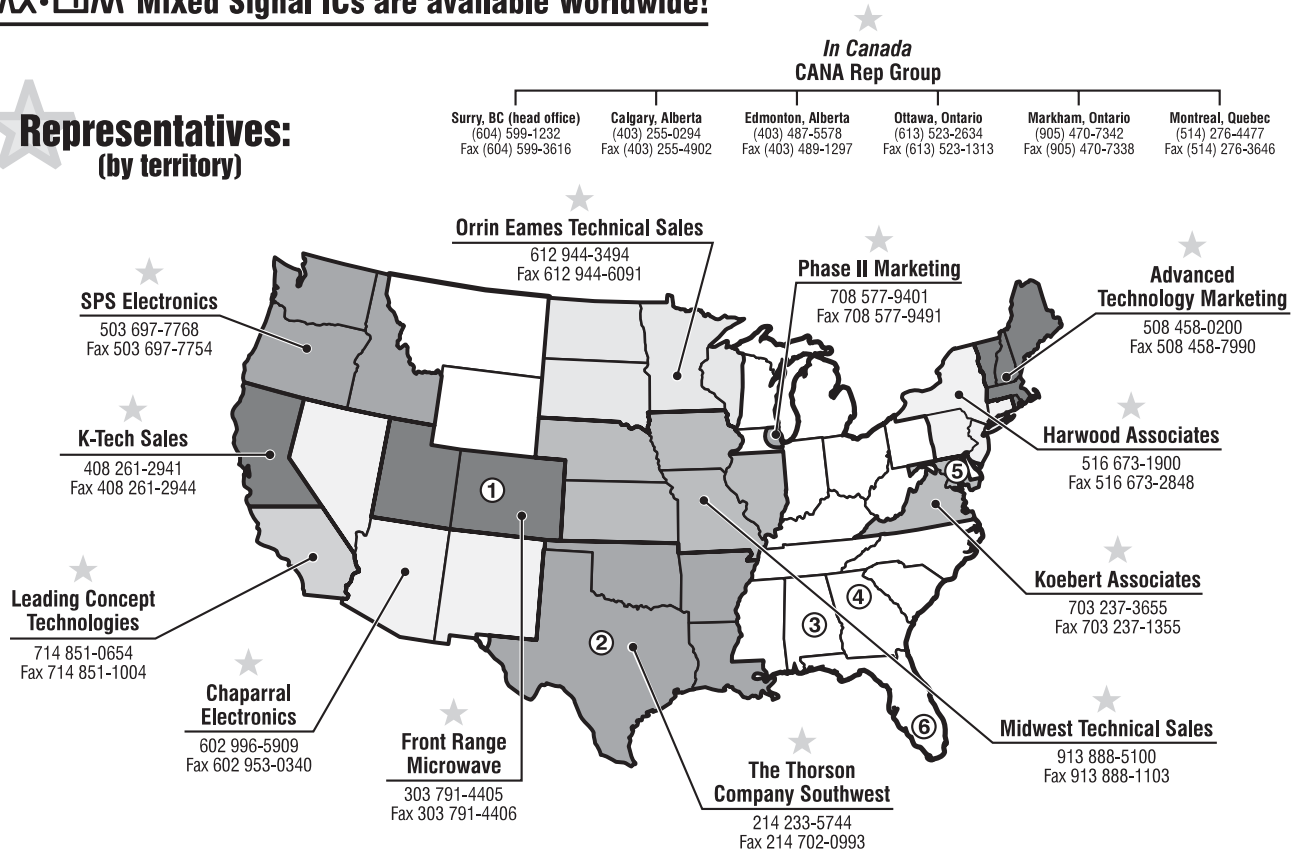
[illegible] Mixed Signal ICs are available Worldwide!

In Canada
CANA Rep Group

Surry, BC (head office)
(604) 599-1232
Fax (604) 599-3616

Calgary, Alberta
(403) 255-0294
Fax (403) 255-4902

Edmonton, Alberta
(403) 487-5578
Fax (403) 489-1297

Ottawa, Ontario
(613) 523-2634
Fax (613) 523-1313

Markham, Ontario
(905) 470-7342
Fax (905) 470-7338

Montreal, Quebec
(514) 276-4477
Fax (514) 276-3646

Representatives:
(by territory)

Orrin Eames Technical Sales
612 944-3494
Fax 612 944-6091

Phase II Marketing
708 577-9401
Fax 708 577-9491

Advanced Technology Marketing
508 458-0200
Fax 508 458-7990

SPS Electronics
503 697-7768
Fax 503 697-7754

K-Tech Sales
408 261-2941
Fax 408 261-2944

Harwood Associates
516 673-1900
Fax 516 673-2848

1

5

2

3

4

6

Leading Concept Technologies
714 851-0654
Fax 714 851-1004

Koebert Associates
703 237-3655
Fax 703 237-1355

Chaparral Electronics
602 996-5909
Fax 602 953-0340

Front Range Microwave
303 791-4405
Fax 303 791-4406

The Thorson Company Southwest
214 233-5744
Fax 214 702-0993

Midwest Technical Sales
913 888-5100
Fax 913 888-1103